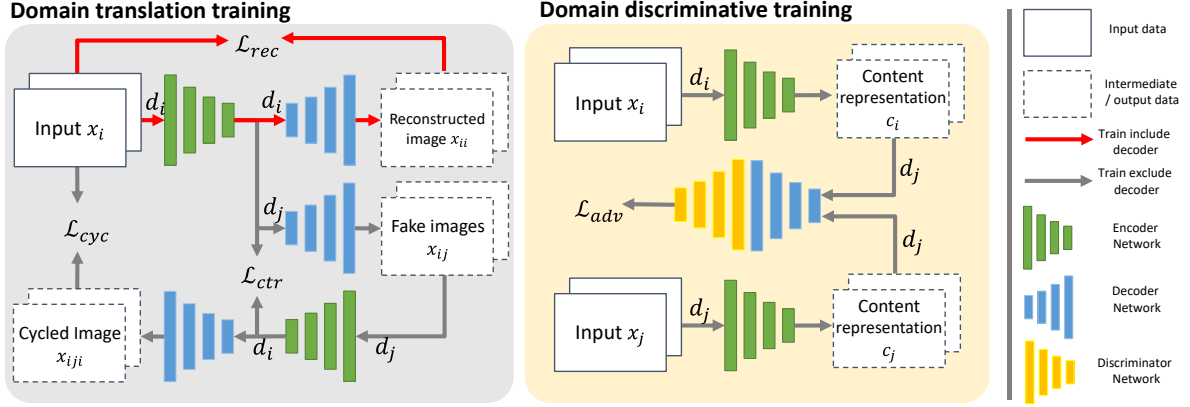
Domain translation training

$\mathcal{L}_{rec}$

Input $x_i$

$d_i$

$d_i$

Reconstructed image $x_{ii}$

$d_j$

Fake images $x_{ij}$

$\mathcal{L}_{cyc}$

$\mathcal{L}_{ctr}$

Cycled Image $x_{iji}$

$d_i$

$d_j$

Domain discriminative training

Input $x_i$

$d_i$

Content representation $c_i$

$d_j$

$\mathcal{L}_{adv}$

$d_j$

Input $x_j$

$d_j$

Content representation $c_j$

Input data

Intermediate / output data

Train include decoder

Train exclude decoder

Encoder Network

Decoder Network

Discriminator Network